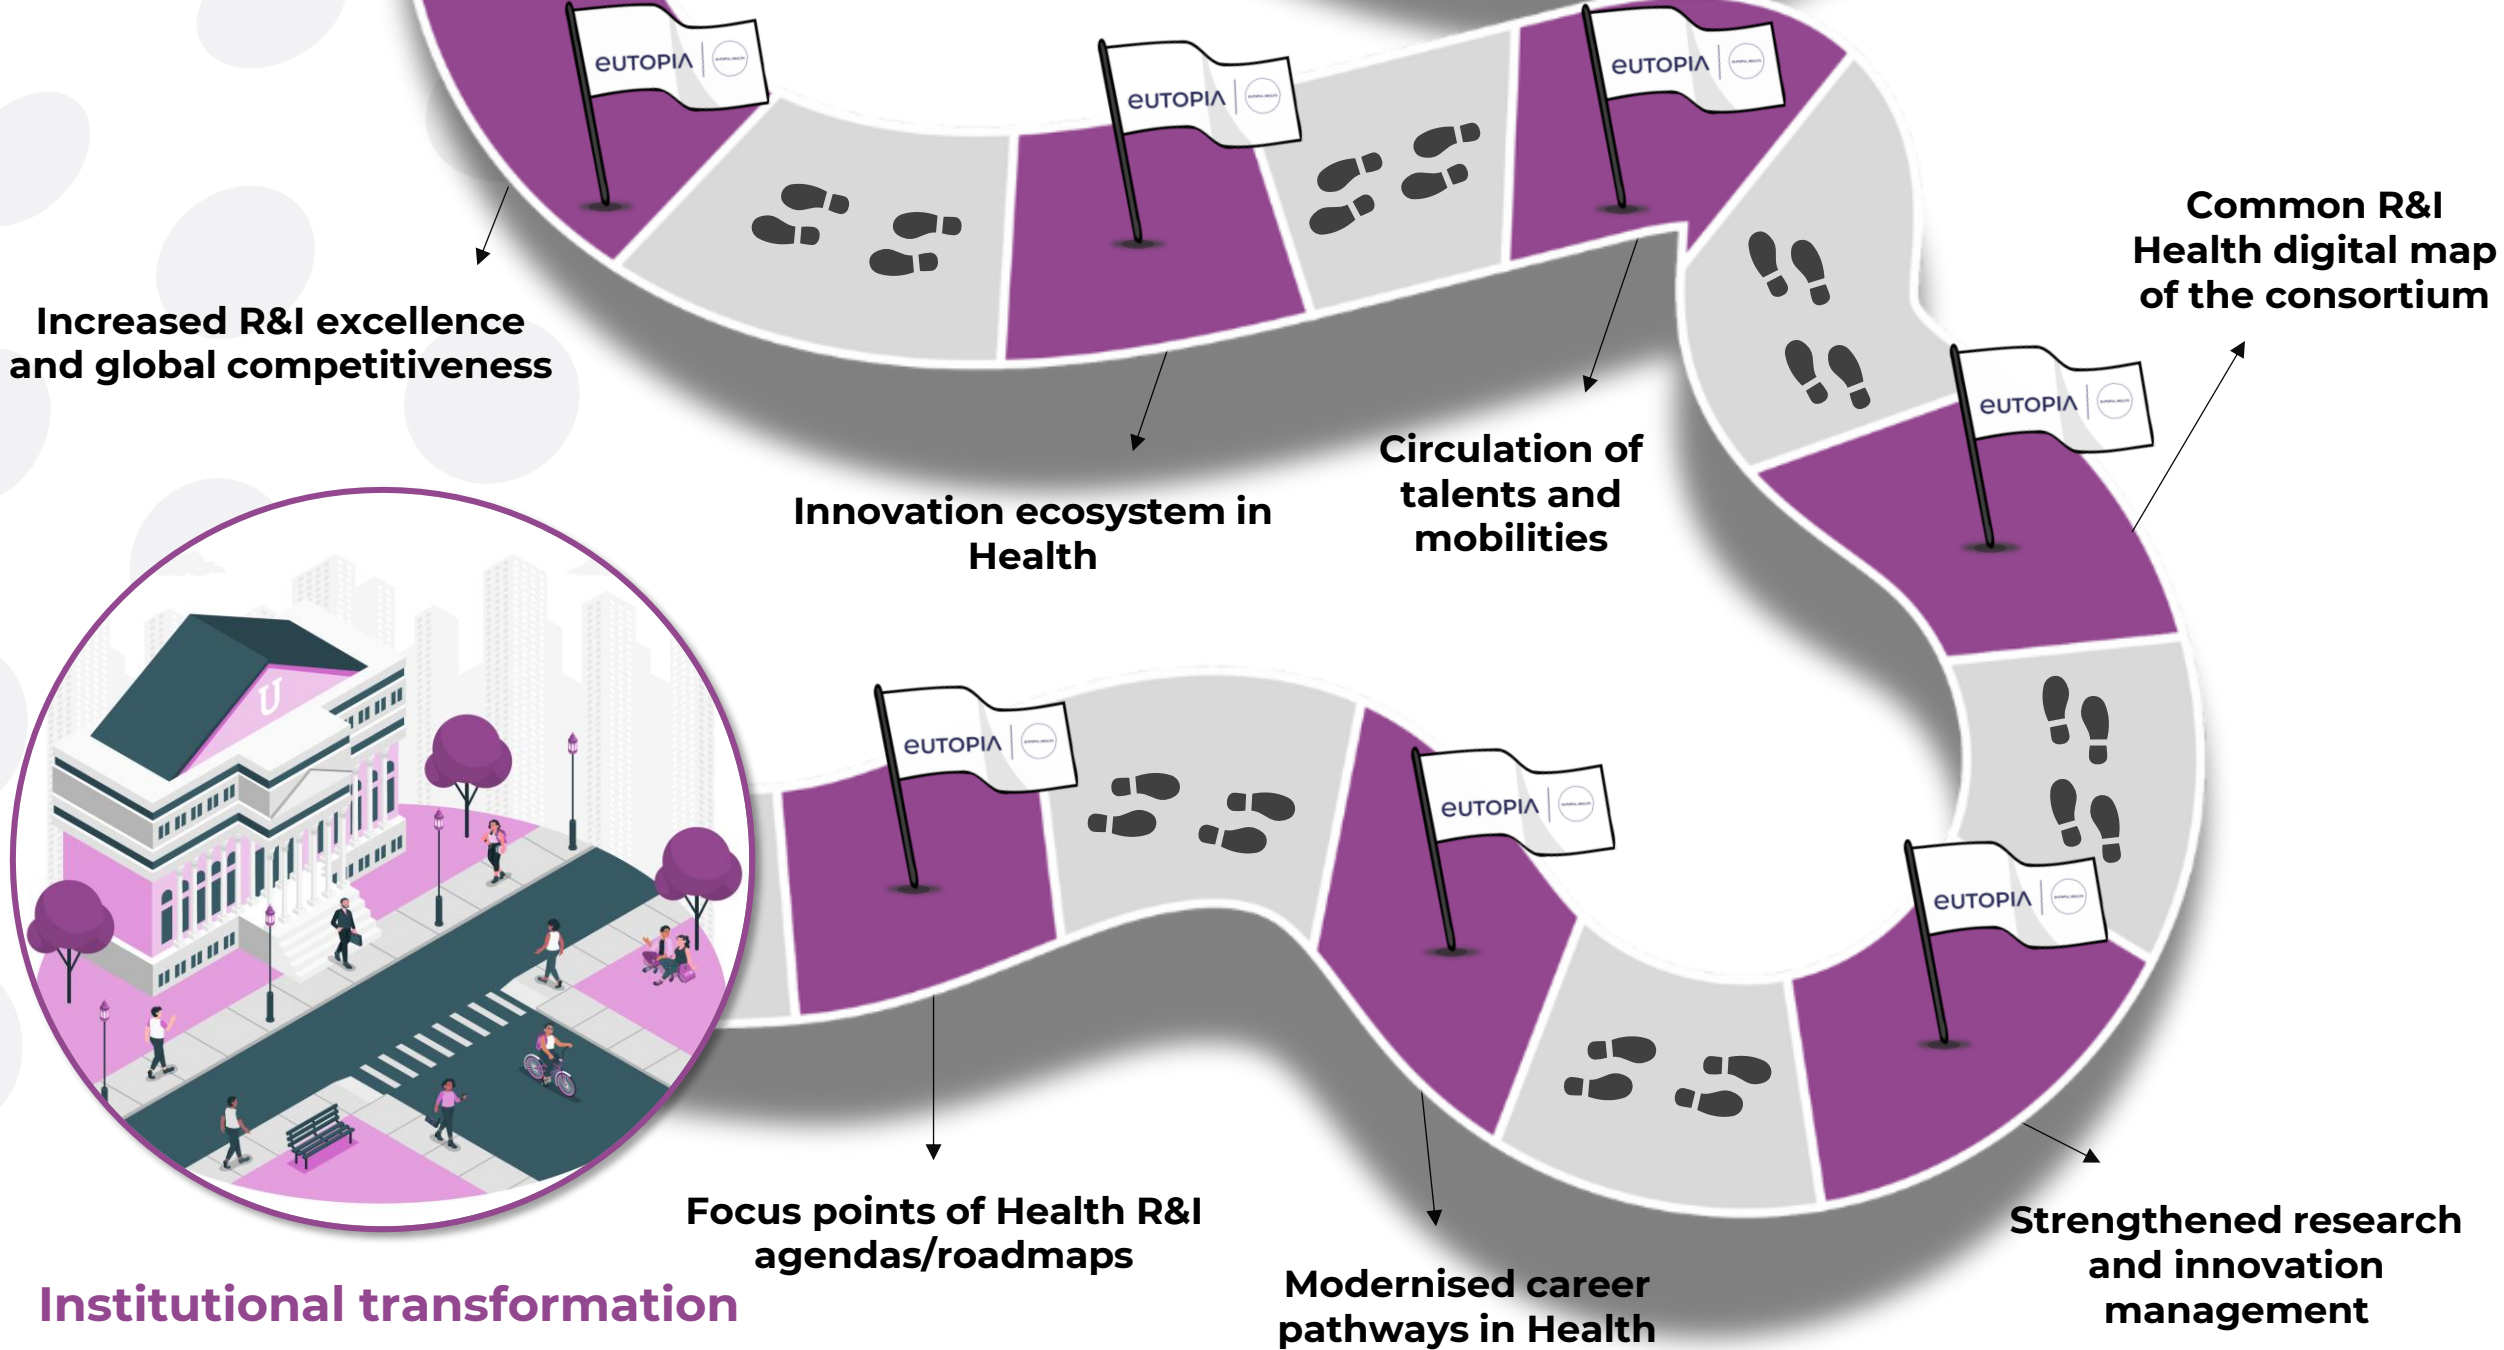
EUTOPIA

EUTOPIA

EUTOPIA

Common R&I Health digital map of the consortium

Increased R&I excellence and global competitiveness

EUTOPIA

Circulation of talents and mobilities

Innovation ecosystem in Health

U

EUTOPIA

EUTOPIA

EUTOPIA

Focus points of Health R&I agendas/roadmaps

Institutional transformation

Modernised career pathways in Health

Strengthened research and innovation management